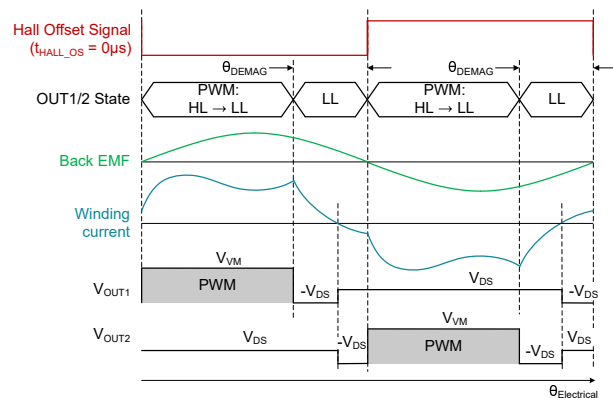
Hall Offset Signal
($t_{HALL\_OS}$ = 0μs)

$\theta_{DEMAG}$

$\theta_{DEMAG}$

OUT1/2 State

PWM:
HL → LL

LL

PWM:
HL → LL

LL

Back EMF

Winding current

$V_{VM}$

$V_{OUT1}$

PWM

$-V_{DS}$

$V_{DS}$

$-V_{DS}$

$V_{VM}$

$V_{OUT2}$

$V_{DS}$

$-V_{DS}$

PWM

$-V_{DS}$

$V_{DS}$

$\theta_{Electrical}$